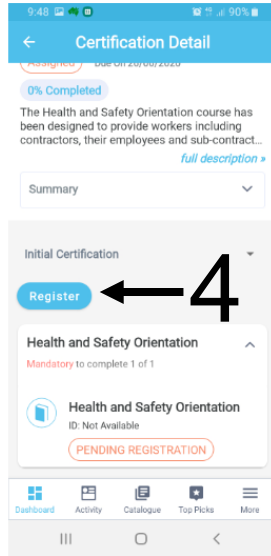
9:48 90%

Certification Detail

Assigned Due On 20/06/2020

0% Completed

The Health and Safety Orientation course has been designed to provide workers including contractors, their employees and sub-contract...

full description »

Summary

Initial Certification

Register

4

Health and Safety Orientation

Mandatory to complete 1 of 1

Health and Safety Orientation

ID: Not Available

PENDING REGISTRATION

Dashboard Activity Catalogue Top Picks More